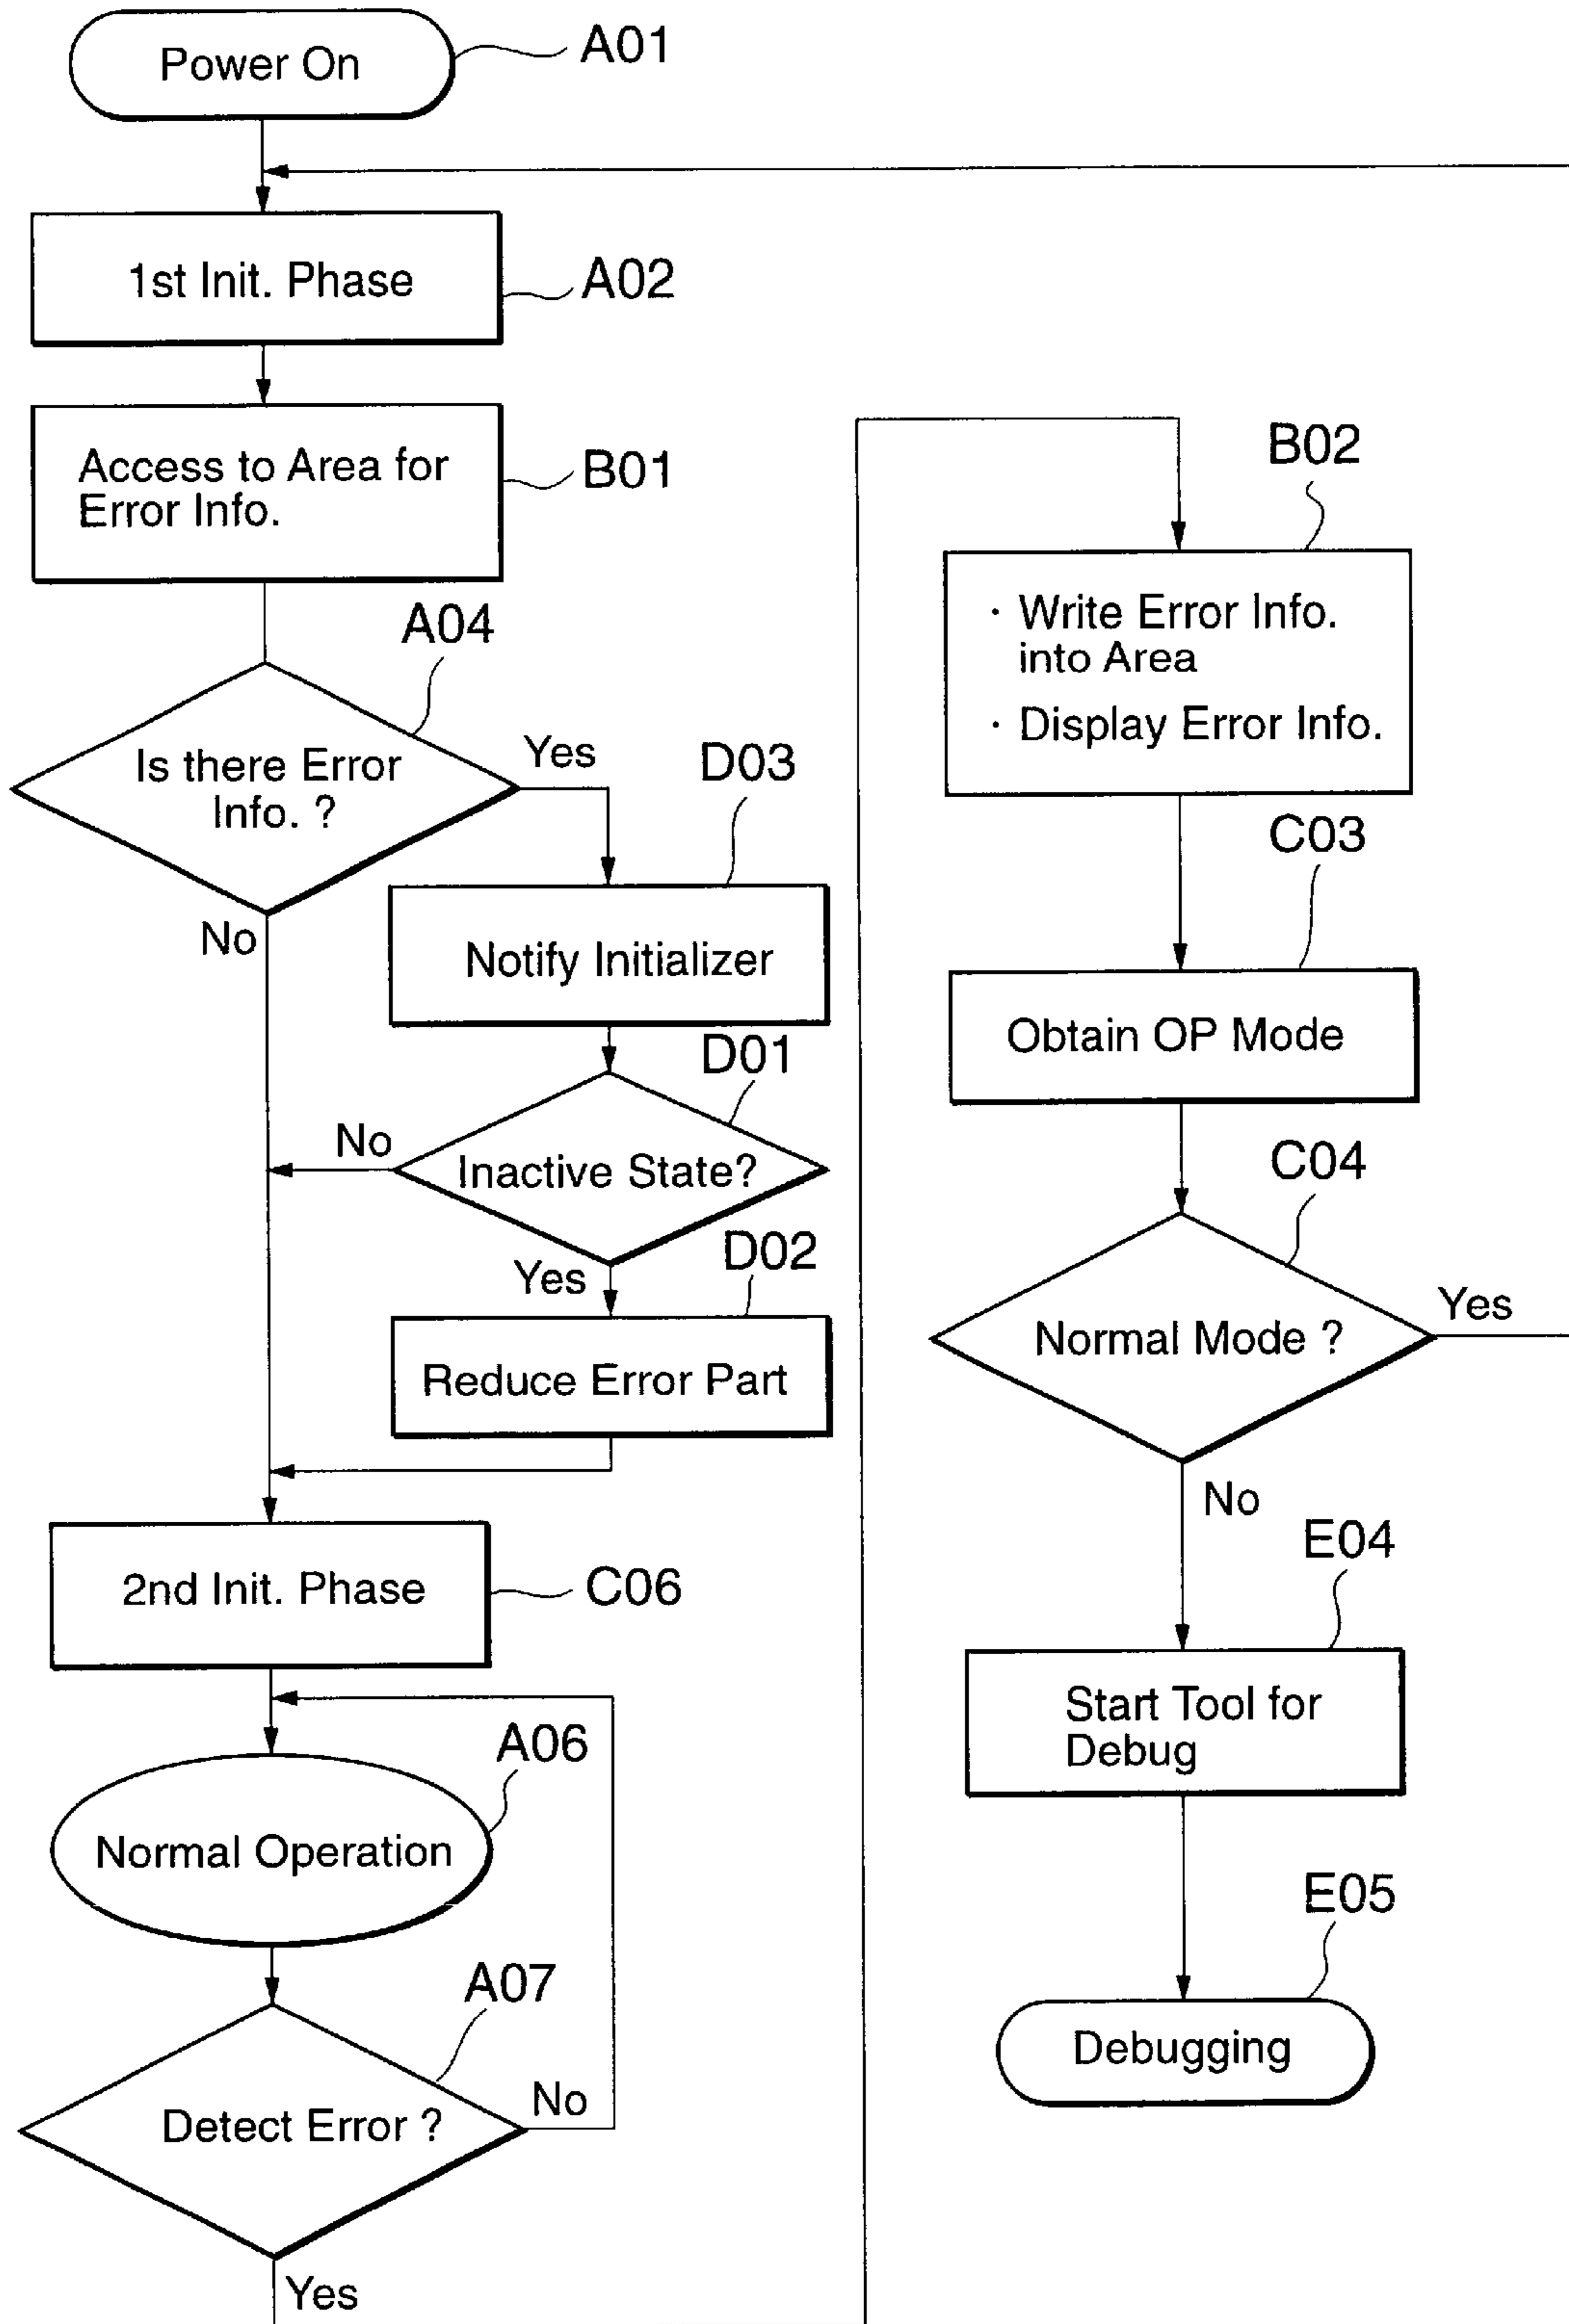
Power On
A01
1st Init. Phase
A02
Access to Area for Error Info.
B01
A04
Is there Error Info. ?
Yes
D03
No
Notify Initializer
D01
No
Inactive State?
Yes
D02
Reduce Error Part
2nd Init. Phase
C06
A06
Normal Operation
A07
Detect Error ?
No
Yes
B02
· Write Error Info. into Area
· Display Error Info.
C03
Obtain OP Mode
C04
Normal Mode ?
Yes
No
E04
Start Tool for Debug
E05
Debugging